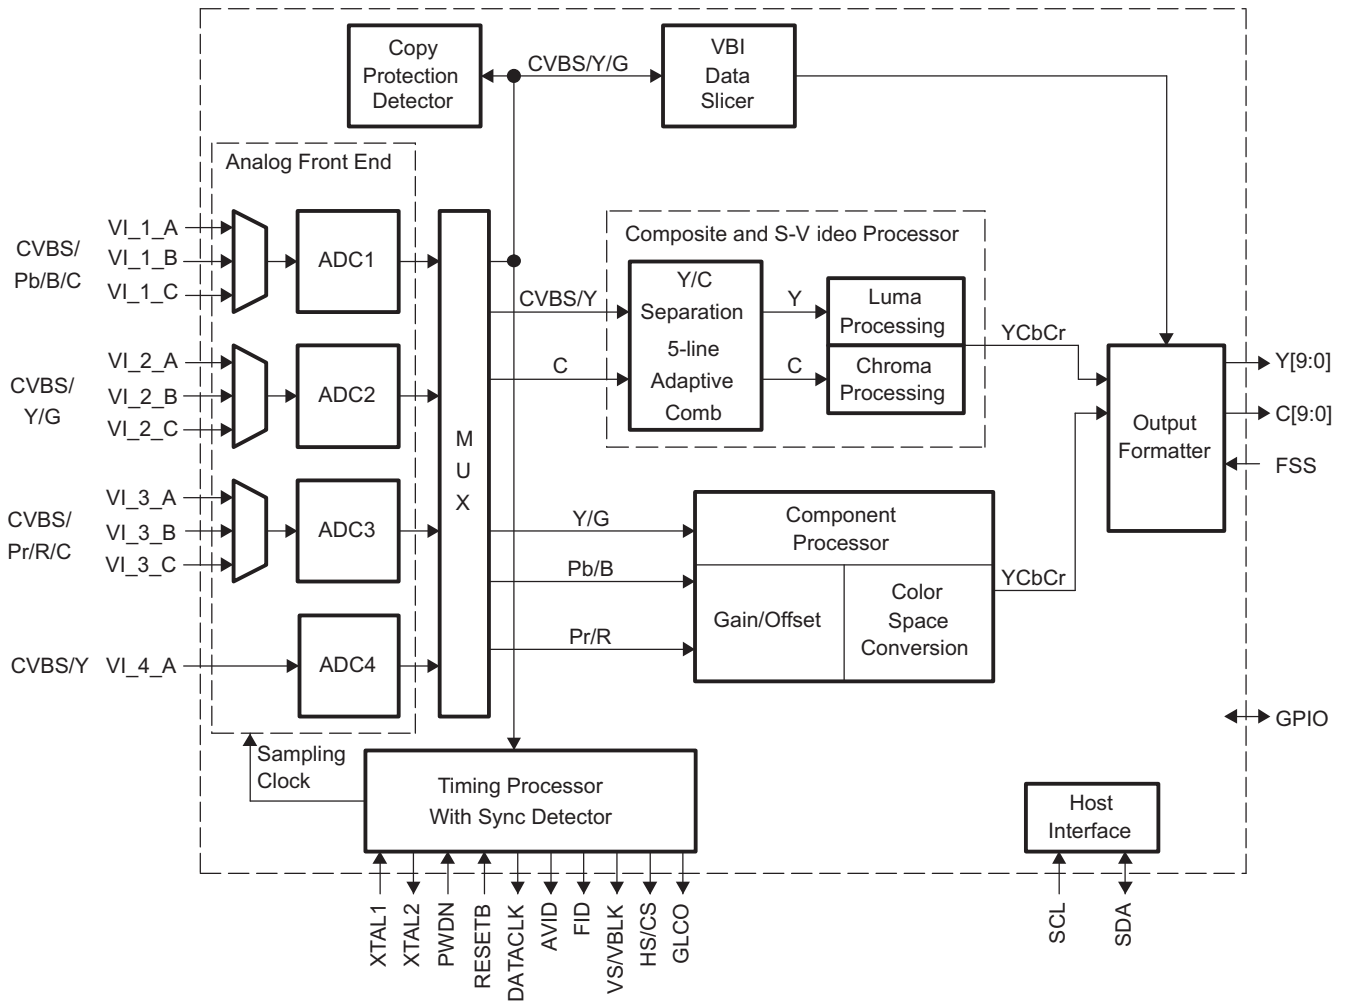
Copy Protection Detector

CVBS/Y/G

VBI Data Slicer

Analog Front End

Composite and S-V ideo Processor

CVBS/ Pb/B/C

VI_1_A
VI_1_B
VI_1_C

ADC1

CVBS/Y

Y/C Separation 5-line Adaptive Comb

Y

Luma Processing

YCbCr

CVBS/ Y/G

VI_2_A
VI_2_B
VI_2_C

ADC2

C

C

Chroma Processing

Output Formatter

Y[9:0]

C[9:0]

FSS

M U X

CVBS/ Pr/R/C

VI_3_A
VI_3_B
VI_3_C

ADC3

Y/G

Component Processor

Pb/B

Gain/Offset

Color Space Conversion

YCbCr

Pr/R

CVBS/Y

VI_4_A

ADC4

GPIO

Sampling Clock

Timing Processor With Sync Detector

Host Interface

XTAL1
XTAL2
PWDN
RESETB
DATACLK
AVID
FID
VS/VBLK
HS/CS
GLCO

SCL
SDA